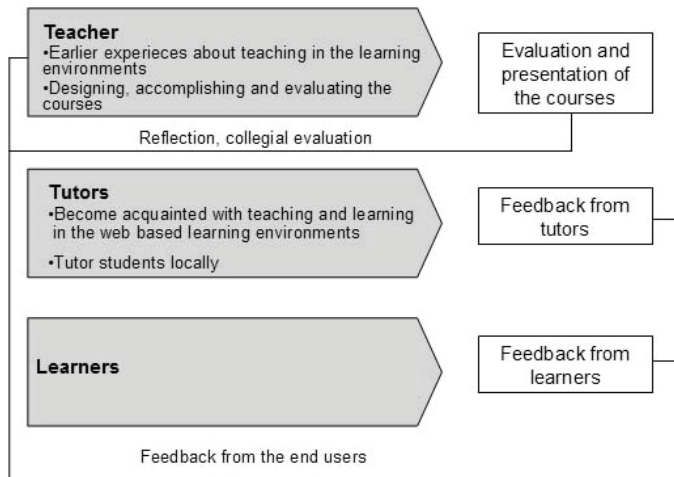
Teacher
•Earlier experieces about teaching in the learning environments
•Designing, accomplishing and evaluating the courses

Evaluation and presentation of the courses

Reflection, collegial evaluation

Tutors
•Become acquainted with teaching and learning in the web based learning environments
•Tutor students locally

Feedback from tutors

Learners

Feedback from learners

Feedback from the end users